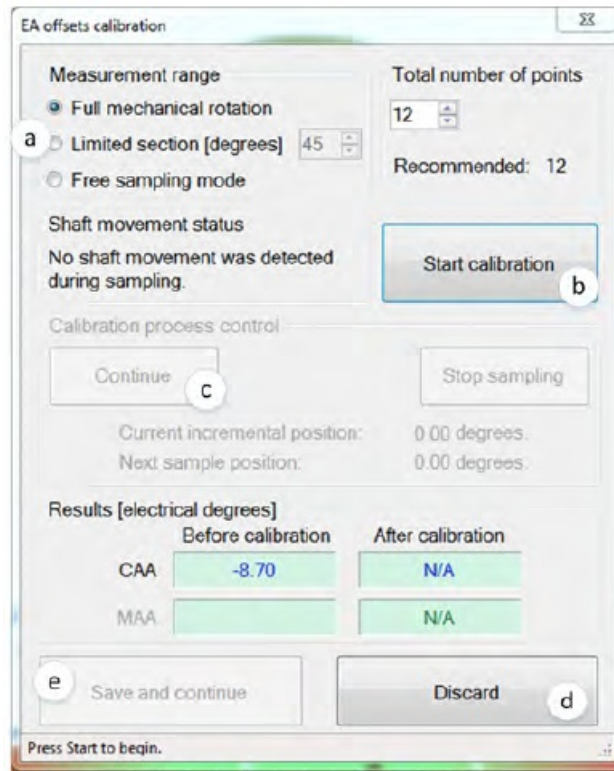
EA offsets calibration

Measurement range

Full mechanical rotation

a

Limited section [degrees] 45

Free sampling mode

Total number of points

12

Recommended: 12

Shaft movement status

No shaft movement was detected during sampling.

Start calibration

b

Calibration process control

Continue

c

Stop sampling

Current incremental position: 0.00 degrees.

Next sample position: 0.00 degrees.

Results [electrical degrees]

| | Before calibration | After calibration |
|---|---|---|
| CAA | -8.70 | N/A |
| MAA | | N/A |

e

Save and continue

Discard

d

Press Start to begin.